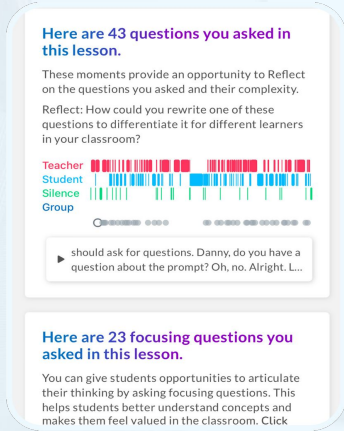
Here are 43 questions you asked in this lesson.

These moments provide an opportunity to Reflect on the questions you asked and their complexity.

Reflect: How could you rewrite one of these questions to differentiate it for different learners in your classroom?

Teacher
Student
Silence
Group

should ask for questions. Danny, do you have a question about the prompt? Oh, no. Alright. L...

Here are 23 focusing questions you asked in this lesson.

You can give students opportunities to articulate their thinking by asking focusing questions. This helps students better understand concepts and makes them feel valued in the classroom. Click